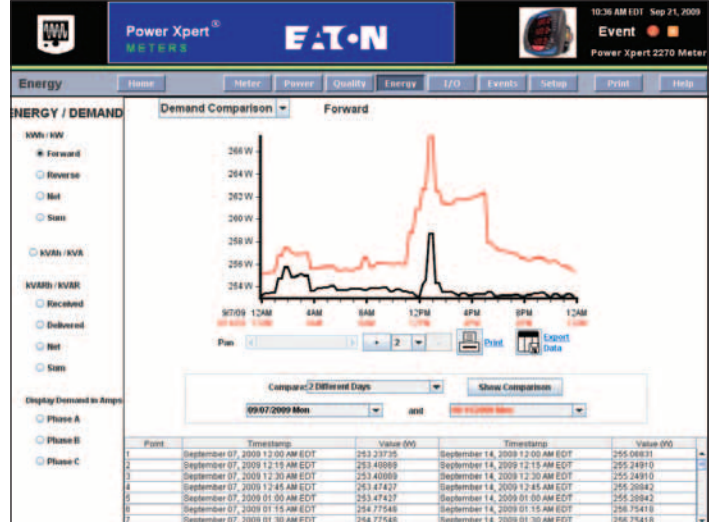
Power Xpert®
METERS

EATON

10:36 AM EDT Sep 21, 2009
Event
Power Xpert 2270 Meter

Energy

Home | Meter | Power | Quality | Energy | I/O | Events | Setup | Print | Help

ENERGY / DEMAND

kWh / kW
Forward
Reverse
Net
Sum

kVAh / kVA

kVARh / kVAR
Received
Delivered
Net
Sum

Display Demand in Amps
Phase A
Phase B
Phase C

Demand Comparison
Forward

266 W
264 W
262 W
260 W
258 W
256 W
254 W

9/7/09 12AM
4AM
8AM
12PM
4PM
8PM
12AM

Pan
2
Print
Export Data

Compare 2 Different Days
Show Comparison
09/07/2009 Mon
and
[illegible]

| Point | Timestamp | Value (W) | Timestamp | Value (W) |
|---|---|---|---|---|
| 1 | September 07, 2009 12:00 AM EDT | 253.23735 | September 14, 2009 12:00 AM EDT | 255.06831 |
| 2 | September 07, 2009 12:15 AM EDT | 253.40869 | September 14, 2009 12:15 AM EDT | 255.24910 |
| 3 | September 07, 2009 12:30 AM EDT | 253.40869 | September 14, 2009 12:30 AM EDT | 255.24910 |
| 4 | September 07, 2009 12:45 AM EDT | 253.47427 | September 14, 2009 12:45 AM EDT | 255.20842 |
| 5 | September 07, 2009 01:00 AM EDT | 253.47427 | September 14, 2009 01:00 AM EDT | 255.20842 |
| 6 | September 07, 2009 01:15 AM EDT | 254.77549 | September 14, 2009 01:15 AM EDT | 256.75410 |
| 7 | September 07, 2009 01:30 AM EDT | 254.77549 | September 14, 2009 01:30 AM EDT | 256.75410 |